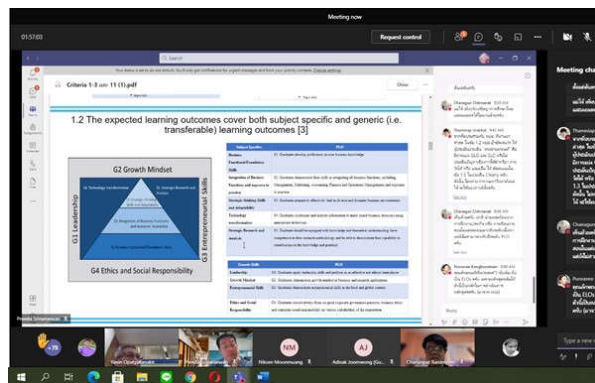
Meeting now

01:57:03

Request control

Search

Criteria 1-3 สกอ 11 (1).pdf

Close

1.2 The expected learning outcomes cover both subject specific and generic (i.e. transferable) learning outcomes [3]

G2 Growth Mindset

G1 Leadership

G3 Entrepreneurial Skills

G4 Ethics and Social Responsibility

| Subject Specific | PLO |
|---|---|
| Business Functional Foundation Skills | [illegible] |
| Integration of Business Functions and exposure to practice | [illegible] |
| Strategic thinking skills and adaptability | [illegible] |
| Technology transformation | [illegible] |
| Strategic Research and analysis | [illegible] |

| Generic Skills | PLO |
|---|---|
| Leadership | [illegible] |
| Growth Mindset | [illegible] |
| Entrepreneurial Skills | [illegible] |
| Ethics and Social Responsibility | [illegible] |

Meeting chat

Chanagun Ustenwat

Nirun Choolamanee

NM

Nikom Moonmuang

AJ

Adisak Joomwong

Chanagun Sawasdee

Phrasis Srivanjamara

+16